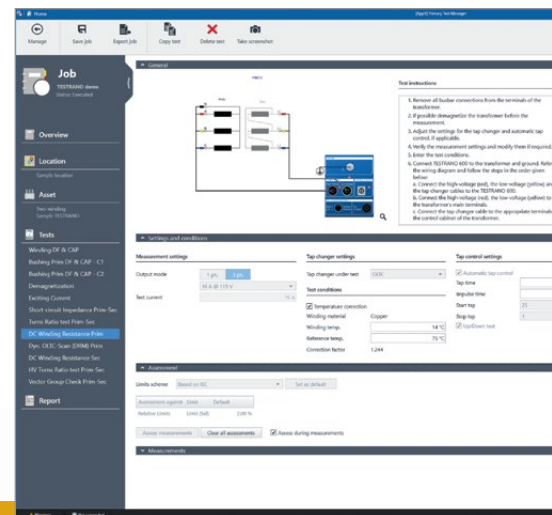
Home

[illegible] Primary Test Manager

Manage

Save job

Export job

Copy test

Delete test

Take screenshot

Job

TESTRANO demo

Status: Executed

Overview

Location

Sample location

Asset

Two winding

Sample TESTRANO

Tests

Winding DF & CAP

Bushing Prim DF & CAP - C1

Bushing Prim DF & CAP - C2

Demagnetization

Exciting Current

Short-circuit Impedance Prim-Sec

Turns Ratio test Prim-Sec

DC Winding Resistance Prim

Dyn. OLTC-Scan (DRM) Prim

DC Winding Resistance Sec

HV Turns Ratio test Prim-Sec

Vector Group Check Prim-Sec

Report

General

Test instructions

1. Remove all busbar connections from the terminals of the transformer.

2. If possible demagnetize the transformer before the measurement.

3. Adjust the settings for the tap changer and automatic tap control, if applicable.

4. Verify the measurement settings and modify them if required.

5. Enter the test conditions.

6. Connect TESTRANO 600 to the transformer and ground. Refer to the wiring diagram and follow the steps in the order given below:

a. Connect the high-voltage (red), the low-voltage (yellow) and the tap changer cables to the TESTRANO 600.

b. Connect the high-voltage (red), the low-voltage (yellow) to the transformer's main terminals.

c. Connect the tap changer cable to the appropriate terminals of the control cabinet of the transformer.

Settings and conditions

Measurement settings

Output mode

1 ph.

3 ph.

16 A @ 115 V

Test current

16 A

Tap changer settings

Tap changer under test

OLTC

Test conditions

Temperature correction

Winding material

Copper

Winding temp.

14 °C

Reference temp.

75 °C

Correction factor

1.244

Tap control settings

Automatic tap control

Tap time

Impulse time

Start tap

25

Stop tap

1

Up/Down test

Assessment

Limits scheme

Based on IEC

Set as default

Assessment against

Limit

Default

Relative Limits

Limit (Sd)

2.00 %

Assess measurements

Clear all assessments

Assess during measurements

Measurements